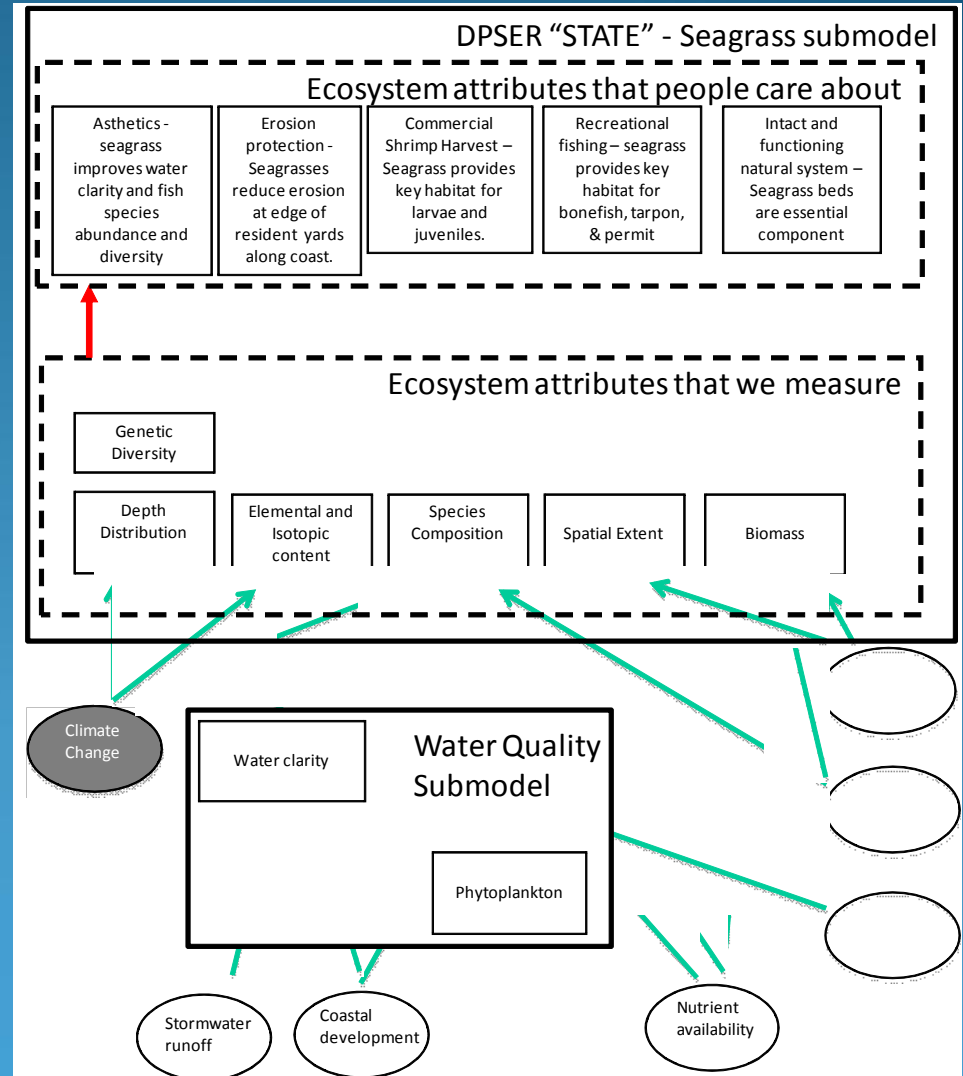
DPSER "STATE" - Seagrass submodel

Ecosystem attributes that people care about

Asthetics - seagrass improves water clarity and fish species abundance and diversity

Erosion protection - Seagrasses reduce erosion at edge of resident yards along coast.

Commercial Shrimp Harvest – Seagrass provides key habitat for larvae and juveniles.

Recreational fishing – seagrass provides key habitat for bonefish, tarpon, & permit

Intact and functioning natural system – Seagrass beds are essential component

Ecosystem attributes that we measure

Genetic Diversity

Depth Distribution

Elemental and Isotopic content

Species Composition

Spatial Extent

Biomass

Climate Change

Water Quality Submodel

Water clarity

Phytoplankton

Stormwater runoff

Coastal development

Nutrient availability